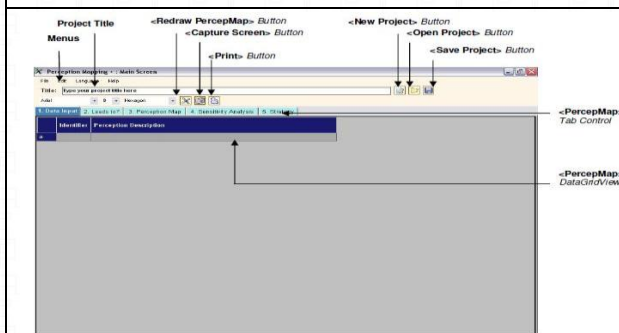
Project Title
Menus
<Redraw PercepMap> Button
<Capture Screen> Button
<Print> Button
<New Project> Button
<Open Project> Button
<Save Project> Button

Perception Mapping - : Main Screen
File Edit Language Help
Title: Type your project title here
Arial 8 Hexagon

1. Data Input 2. Loads (r)* 3. Perception Map 4. Sensitivity Analysis 5. Strategy

Identifier Perception Description

<PercepMap> Tab Control
<PercepMap> DataGridView